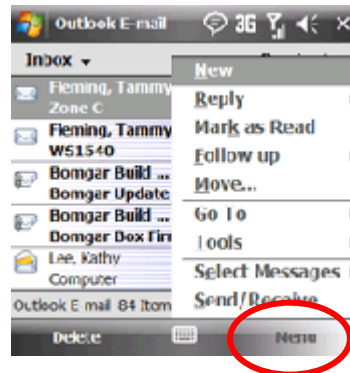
Outlook E-mail 3G

Inbox

Fleming, Tammy
Zone C
Fleming, Tammy
WS1540
Bomgar Build ...
Bomgar Update
Bomgar Build ...
Bomgar Dox Fir
Lee, Kathy
Computer

Outlook E-mail 84 Item

New
Reply
Mark as Read
Follow up
Move...
Go To
Tools
Select Messages
Send/Receive

Delete
Menu